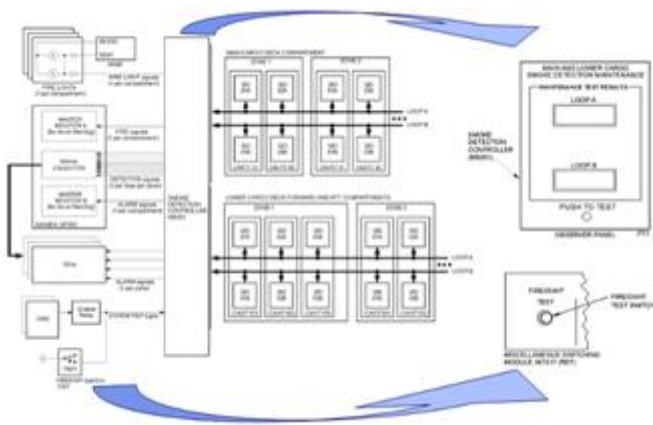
FIRE LIGHTS

ARM LIGHT signals

FIRE signals

DETECTION signals

ALARM signals

SMOKE DETECTION CONTROLLER

MAIN CARGO DECK COMPARTMENT

ZONE 1

ZONE 2

LOOP A

LOOP B

LOWER CARGO DECK FORWARD AND AFT COMPARTMENTS

ZONE 1

ZONE 2

LOOP A

LOOP B

MAIN AND LOWER CARGO SMOKE DETECTION MAINTENANCE

MAINTENANCE TEST RESULTS

LOOP A

LOOP B

PUSH TO TEST

SMOKE DETECTION CONTROLLER

OBSERVER PANEL

FIRE/OVHT TEST

FIRE/OVHT TEST SWITCH

MISCELLANEOUS SWITCHING MODULE

TEST

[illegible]